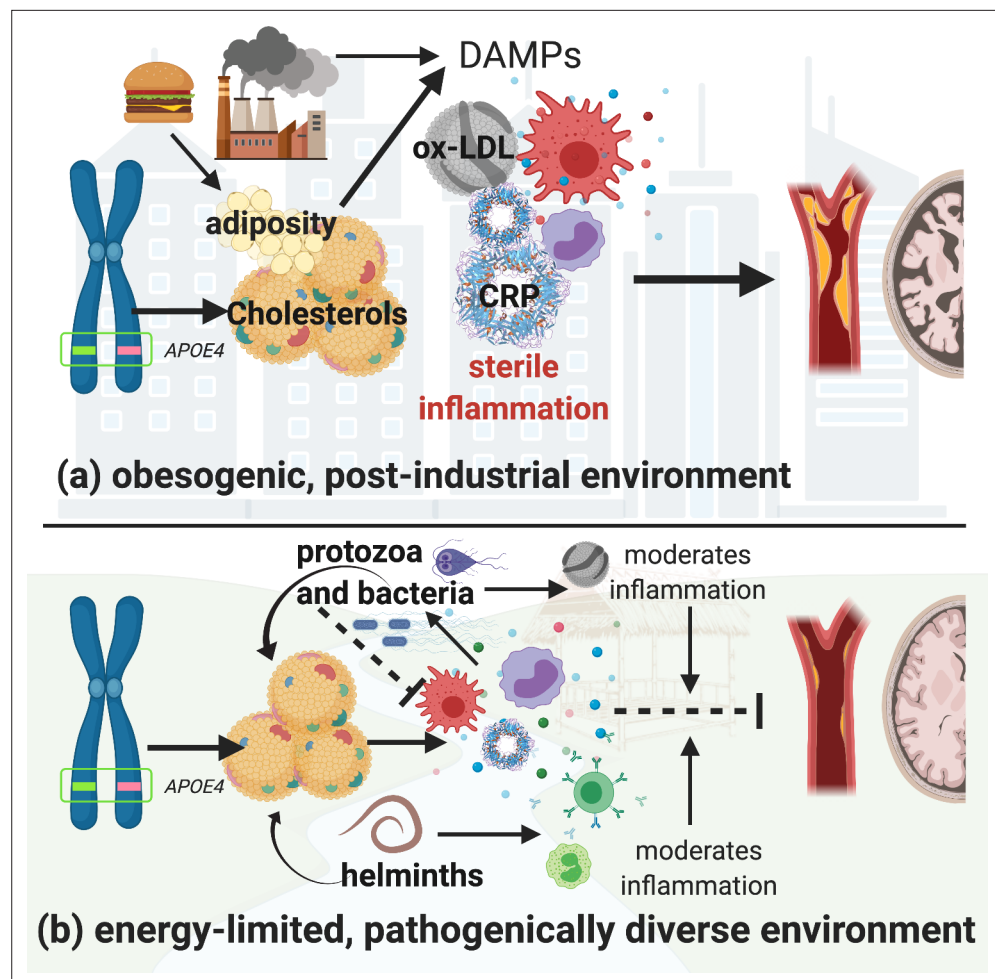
DAMPs

ox-LDL

adiposity

Cholesterols

APOE4

CRP

sterile inflammation

(a) obesogenic, post-industrial environment

protozoa and bacteria

moderates inflammation

APOE4

helminths

moderates inflammation

(b) energy-limited, pathogenically diverse environment